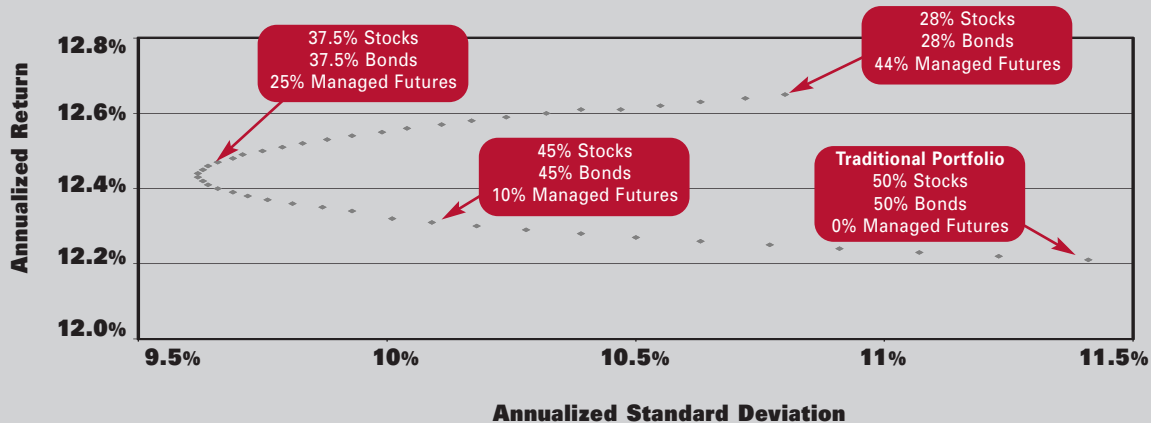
Annualized Return

12.8%
12.6%
12.4%
12.2%
12.0%

37.5% Stocks
37.5% Bonds
25% Managed Futures

28% Stocks
28% Bonds
44% Managed Futures

45% Stocks
45% Bonds
10% Managed Futures

Traditional Portfolio
50% Stocks
50% Bonds
0% Managed Futures

9.5%
10%
10.5%
11%
11.5%

Annualized Standard Deviation